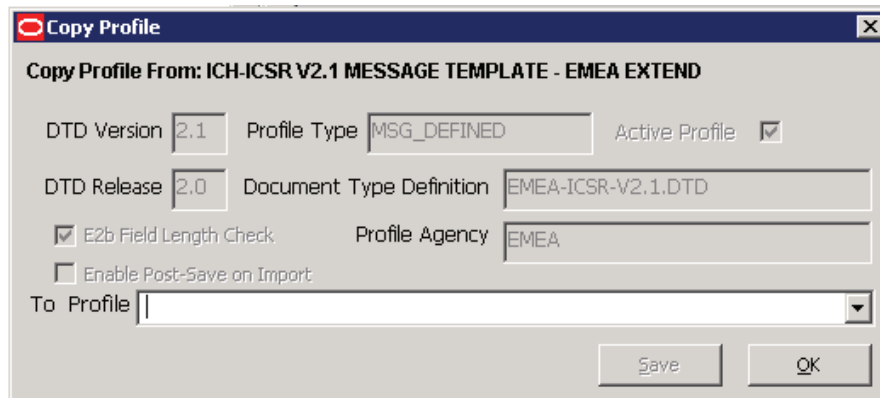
Copy Profile

Copy Profile From: ICH-ICSR V2.1 MESSAGE TEMPLATE - EMEA EXTEND

DTD Version 2.1 Profile Type MSG_DEFINED Active Profile

DTD Release 2.0 Document Type Definition EMEA-ICSR-V2.1.DTD

E2b Field Length Check Profile Agency EMEA

Enable Post-Save on Import

To Profile

Save OK